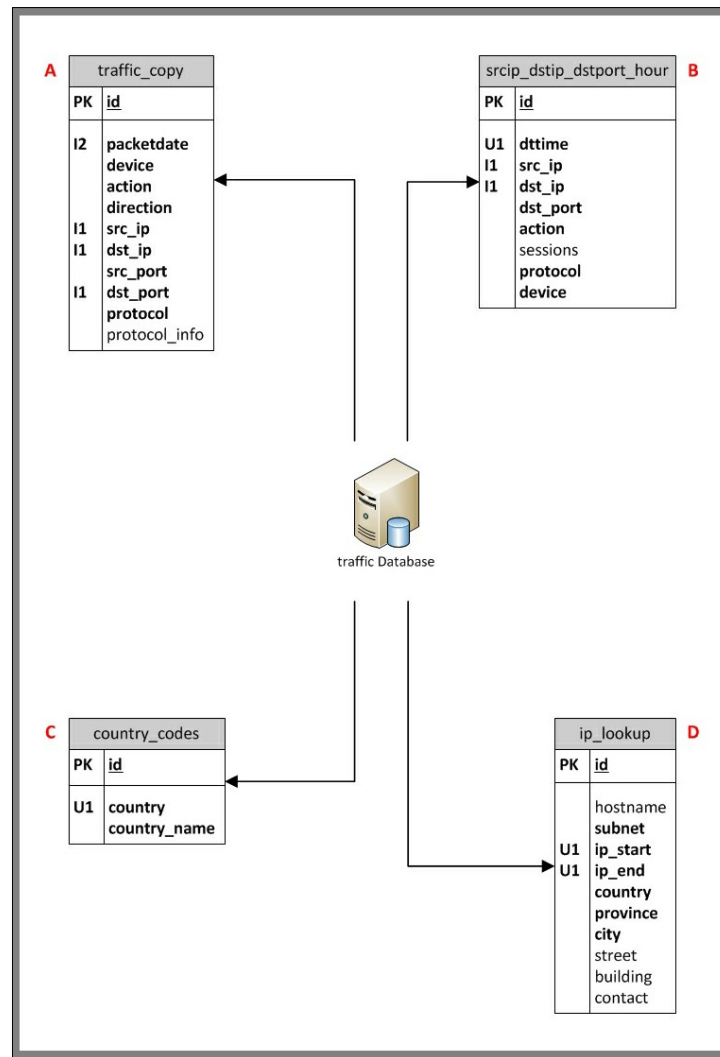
A

| traffic_copy | |
|---|---|
| PK | id |
| I2 | packetdate |
| | device |
| | action |
| | direction |
| I1 | src_ip |
| I1 | dst_ip |
| | src_port |
| I1 | dst_port |
| | protocol |
| | protocol_info |

B

| srcip_dstip_dstport_hour | |
|---|---|
| PK | id |
| U1 | dttime |
| I1 | src_ip |
| I1 | dst_ip |
| | dst_port |
| | action |
| | sessions |
| | protocol |
| | device |

traffic Database

C

| country_codes | |
|---|---|
| PK | id |
| U1 | country |
| | country_name |

D

| ip_lookup | |
|---|---|
| PK | id |
| | hostname |
| | subnet |
| U1 | ip_start |
| U1 | ip_end |
| | country |
| | province |
| | city |
| | street |
| | building |
| | contact |